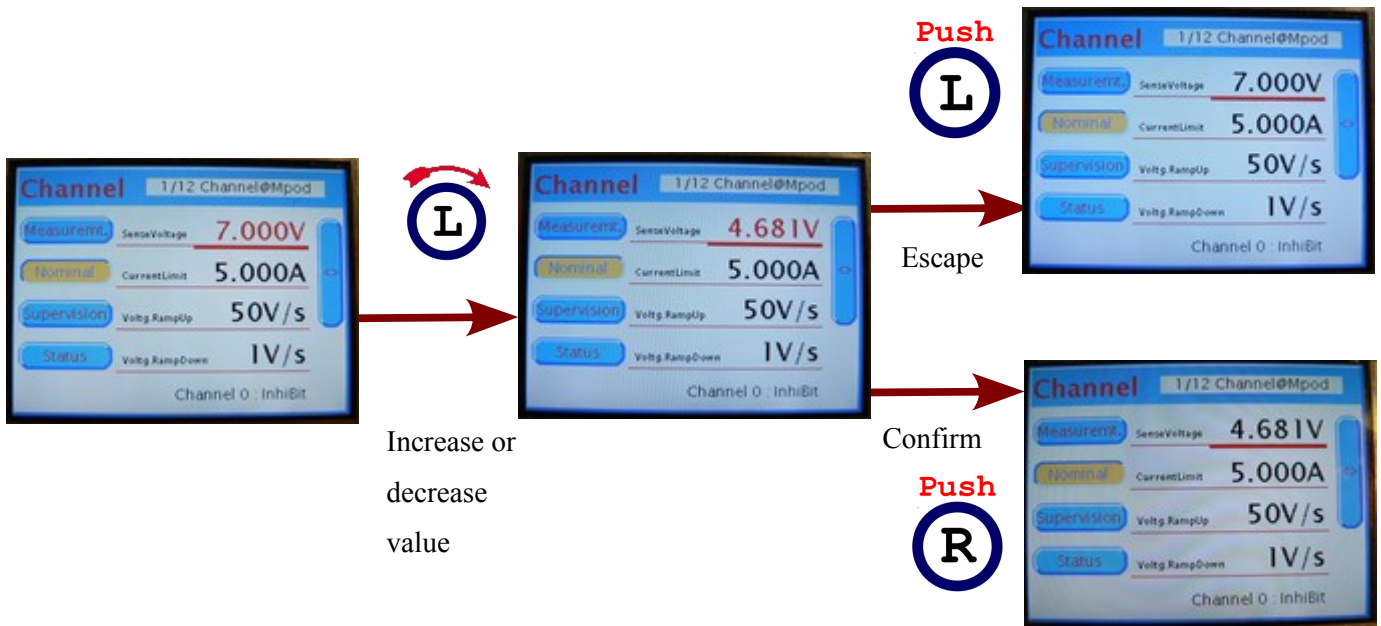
Channel 1/12 Channel@Mpod
Measuremt. SenseVoltage 7.000V
Nominal CurrentLimit 5.000A
Supervision Voltg.RampUp 50V/s
Status Voltg.RampDown 1V/s
Channel 0 : InhiBit

L

Increase or decrease value

Channel 1/12 Channel@Mpod
Measuremt. SenseVoltage 4.681V
Nominal CurrentLimit 5.000A
Supervision Voltg.RampUp 50V/s
Status Voltg.RampDown 1V/s
Channel 0 : InhiBit

Push
L

Escape

Channel 1/12 Channel@Mpod
Measuremt. SenseVoltage 7.000V
Nominal CurrentLimit 5.000A
Supervision Voltg.RampUp 50V/s
Status Voltg.RampDown 1V/s
Channel 0 : InhiBit

Confirm

Push
R

Channel 1/12 Channel@Mpod
Measuremt. SenseVoltage 4.681V
Nominal CurrentLimit 5.000A
Supervision Voltg.RampUp 50V/s
Status Voltg.RampDown 1V/s
Channel 0 : InhiBit